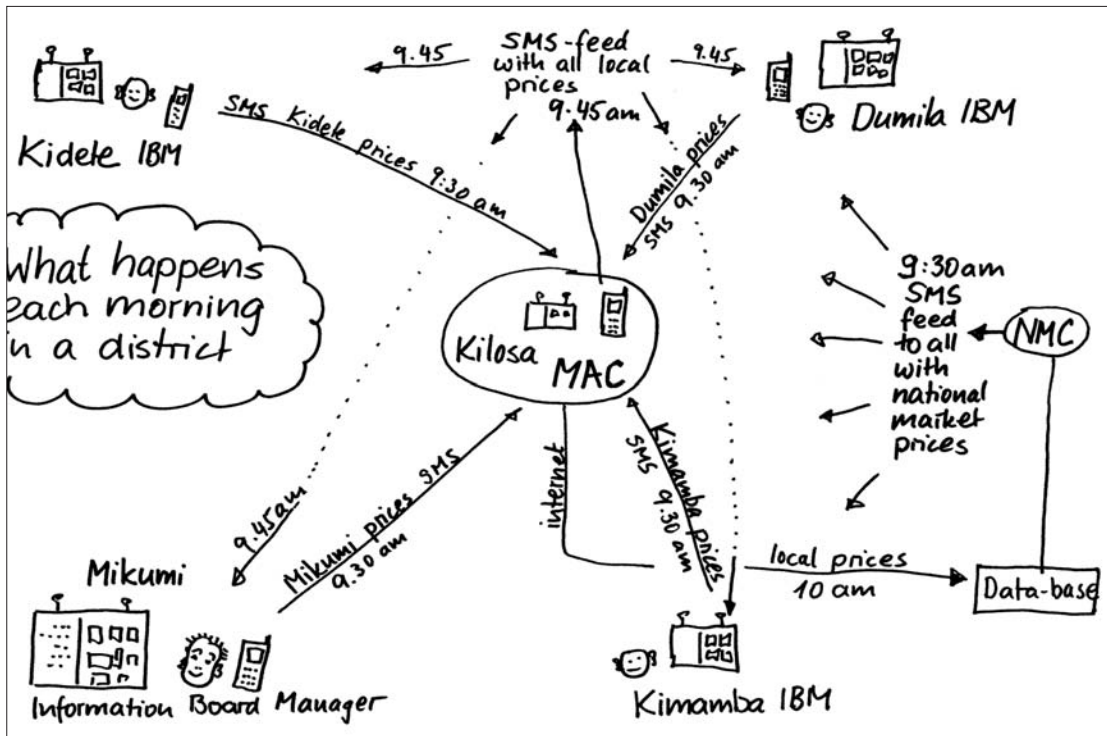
9.45

SMS-feed with all local prices 9.45 am

9.45

Kidele IBM

SMS Kidele prices 9:30 am

Dumila IBM

Dumila prices SMS 9.30 am

What happens each morning in a district

Kilosa MAC

9:30am SMS feed to all with national market prices

NMC

9.45am

Mikumi prices SMS 9.30 am

internet

SMS 9.30 am Kimamba prices

local prices 10 am

Data-base

Mikumi

Information Board Manager

Kimamba IBM